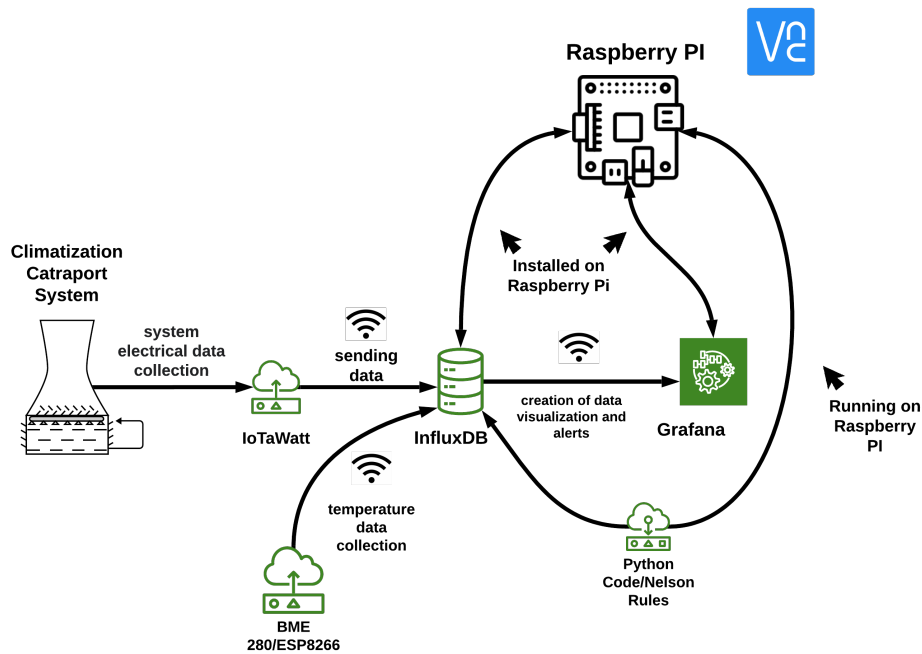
Raspberry PI

Climatization Cataport System

system electrical data collection

sending data

IoTaWatt

InfluxDB

Installed on Raspberry Pi

creation of data visualization and alerts

Grafana

Running on Raspberry PI

temperature data collection

BME 280/ESP8266

Python Code/Nelson Rules